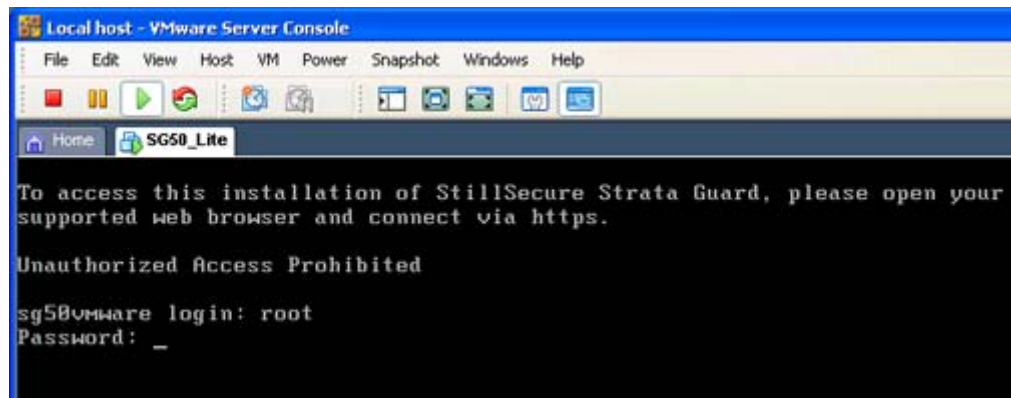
Local host - VMware Server Console

File Edit View Host VM Power Snapshot Windows Help

Home SG50_Lite

To access this installation of StillSecure Strata Guard, please open your supported web browser and connect via https.

Unauthorized Access Prohibited

sg50vmware login: root
Password: _